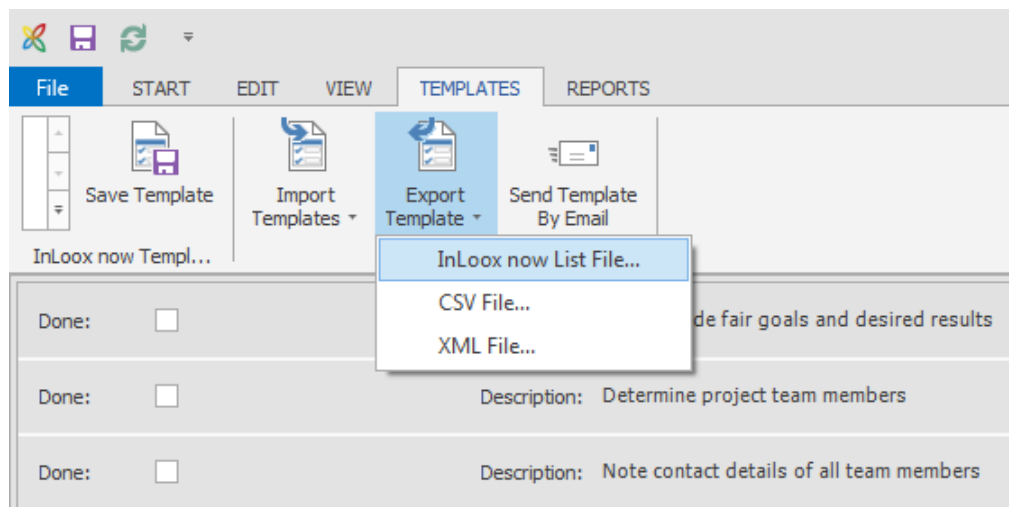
File START EDIT VIEW TEMPLATES REPORTS

Save Template

Import Templates

Export Template

Send Template By Email

InLoox now Templ...

InLoox now List File...

CSV File...

XML File...

Done:

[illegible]de fair goals and desired results

Done:

Description: Determine project team members

Done:

Description: Note contact details of all team members